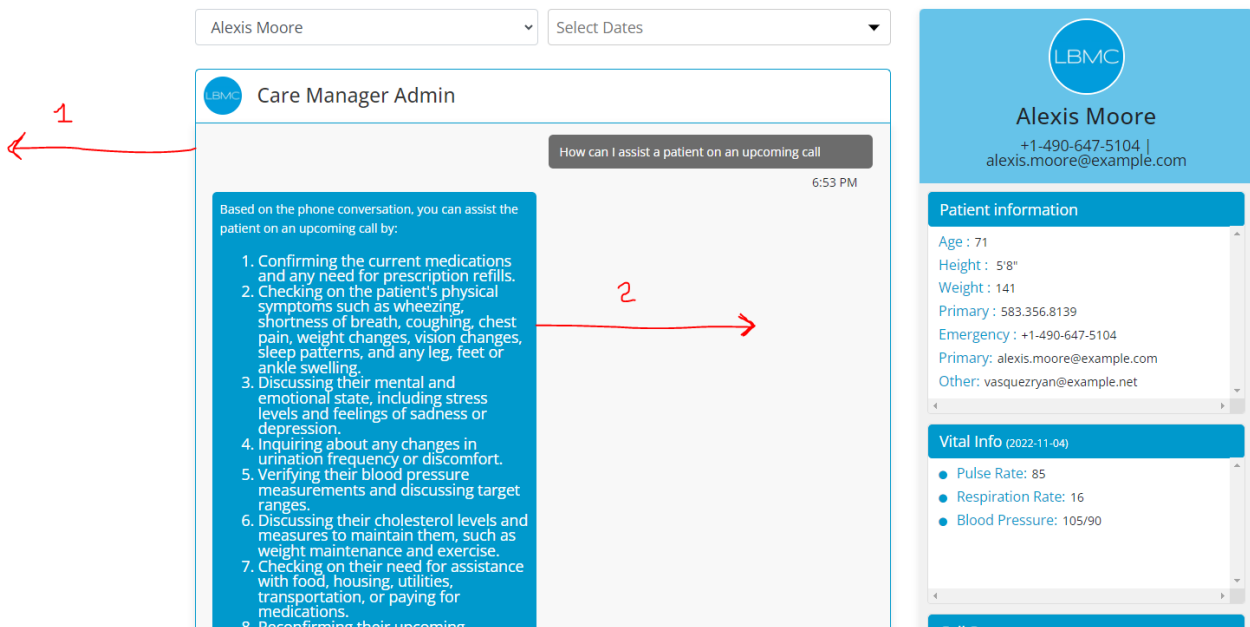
Alexis Moore

Select Dates

1

LBMC Care Manager Admin

How can I assist a patient on an upcoming call

6:53 PM

Based on the phone conversation, you can assist the patient on an upcoming call by:

1. Confirming the current medications and any need for prescription refills.
2. Checking on the patient's physical symptoms such as wheezing, shortness of breath, coughing, chest pain, weight changes, vision changes, sleep patterns, and any leg, feet or ankle swelling.
3. Discussing their mental and emotional state, including stress levels and feelings of sadness or depression.
4. Inquiring about any changes in urination frequency or discomfort.
5. Verifying their blood pressure measurements and discussing target ranges.
6. Discussing their cholesterol levels and measures to maintain them, such as weight maintenance and exercise.
7. Checking on their need for assistance with food, housing, utilities, transportation, or paying for medications.
8. Reconfirming their upcoming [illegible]

2

LBMC

Alexis Moore

+1-490-647-5104 | alexis.moore@example.com

Patient information

Age : 71
Height : 5'8"
Weight : 141
Primary : 583.356.8139
Emergency : +1-490-647-5104
Primary: alexis.moore@example.com
Other: vasquezryan@example.net

Vital Info (2022-11-04)

Pulse Rate: 85
Respiration Rate: 16
Blood Pressure: 105/90